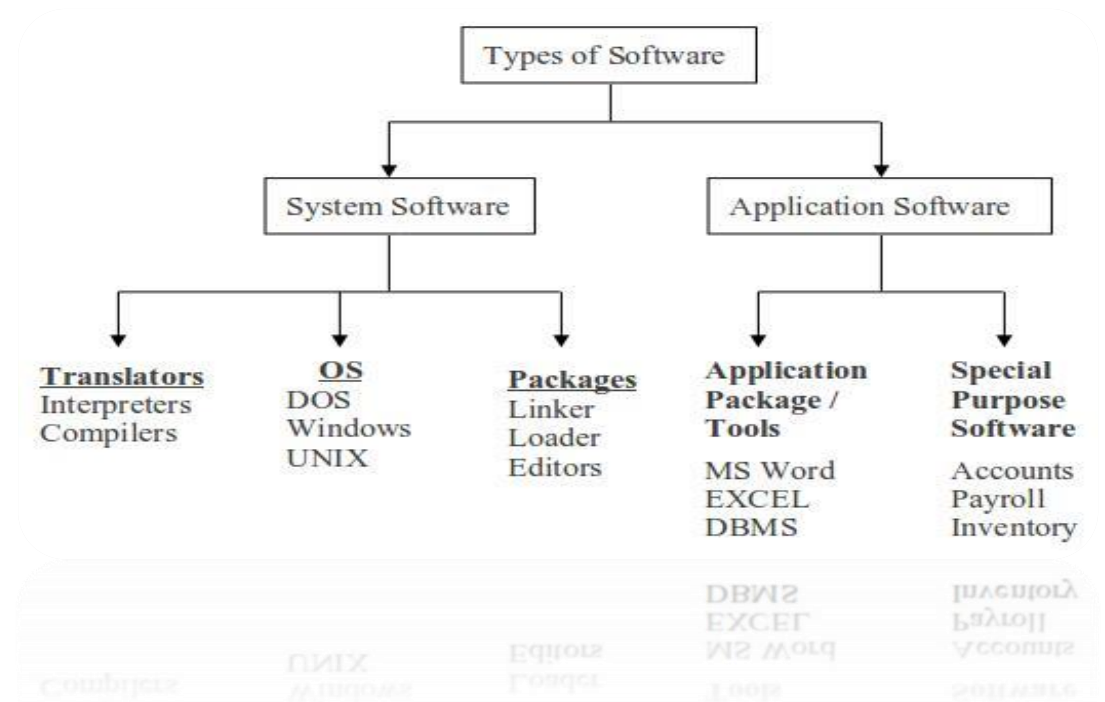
Types of Software

System Software

Application Software

**Translators**
Interpreters
Compilers

**OS**
DOS
Windows
UNIX

**Packages**
Linker
Loader
Editors

**Application Package / Tools**
MS Word
EXCEL
DBMS

**Special Purpose Software**
Accounts
Payroll
Inventory